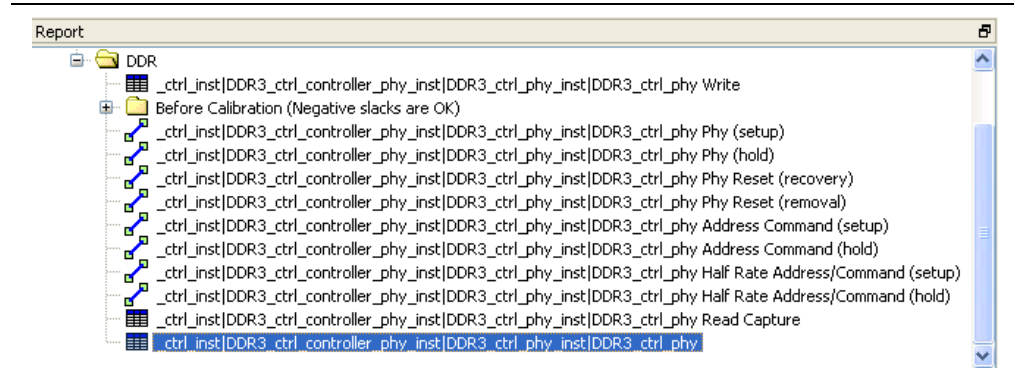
Report

DDR

_ctrl_inst|DDR3_ctrl_controller_phy_inst|DDR3_ctrl_phy_inst|DDR3_ctrl_phy Write

Before Calibration (Negative slacks are OK)

_ctrl_inst|DDR3_ctrl_controller_phy_inst|DDR3_ctrl_phy_inst|DDR3_ctrl_phy Phy (setup)

_ctrl_inst|DDR3_ctrl_controller_phy_inst|DDR3_ctrl_phy_inst|DDR3_ctrl_phy Phy (hold)

_ctrl_inst|DDR3_ctrl_controller_phy_inst|DDR3_ctrl_phy_inst|DDR3_ctrl_phy Phy Reset (recovery)

_ctrl_inst|DDR3_ctrl_controller_phy_inst|DDR3_ctrl_phy_inst|DDR3_ctrl_phy Phy Reset (removal)

_ctrl_inst|DDR3_ctrl_controller_phy_inst|DDR3_ctrl_phy_inst|DDR3_ctrl_phy Address Command (setup)

_ctrl_inst|DDR3_ctrl_controller_phy_inst|DDR3_ctrl_phy_inst|DDR3_ctrl_phy Address Command (hold)

_ctrl_inst|DDR3_ctrl_controller_phy_inst|DDR3_ctrl_phy_inst|DDR3_ctrl_phy Half Rate Address/Command (setup)

_ctrl_inst|DDR3_ctrl_controller_phy_inst|DDR3_ctrl_phy_inst|DDR3_ctrl_phy Half Rate Address/Command (hold)

_ctrl_inst|DDR3_ctrl_controller_phy_inst|DDR3_ctrl_phy_inst|DDR3_ctrl_phy Read Capture

_ctrl_inst|DDR3_ctrl_controller_phy_inst|DDR3_ctrl_phy_inst|DDR3_ctrl_phy